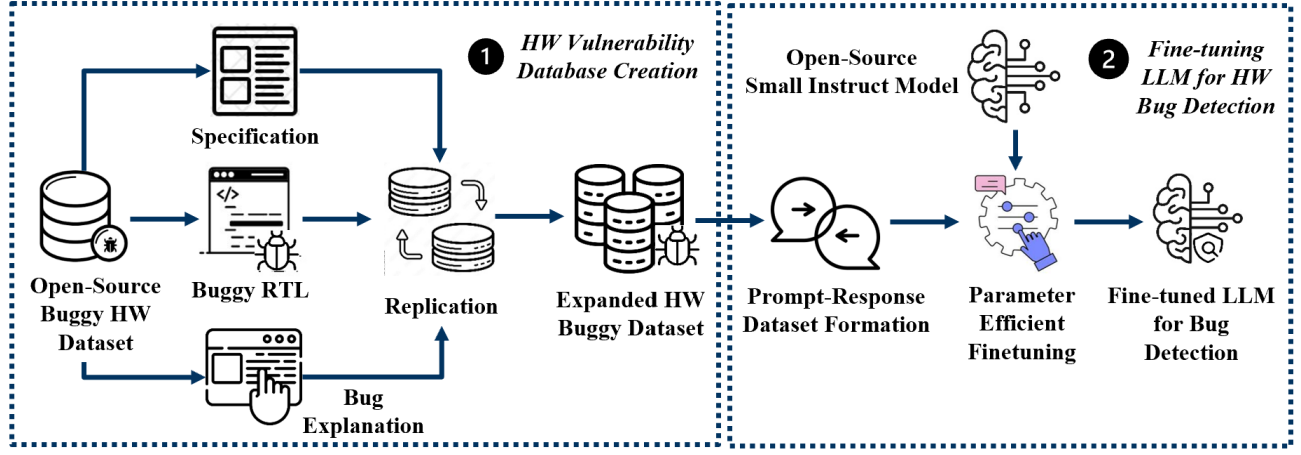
1 HW Vulnerability Database Creation

Specification

Open-Source Buggy HW Dataset

Buggy RTL

Replication

Expanded HW Buggy Dataset

Bug Explanation

Open-Source Small Instruct Model

2 Fine-tuning LLM for HW Bug Detection

Prompt-Response Dataset Formation

Parameter Efficient Finetuning

Fine-tuned LLM for Bug Detection